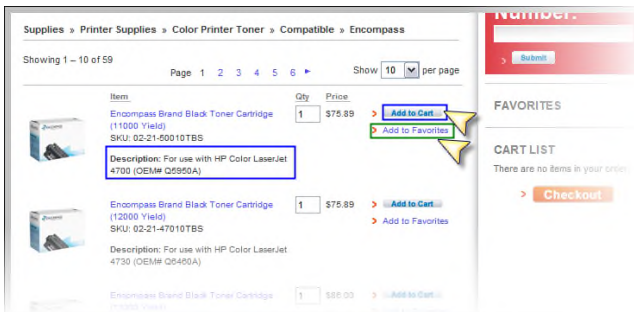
Supplies » Printer Supplies » Color Printer Toner » Compatible » Encompass

Showing 1 – 10 of 59

Page 1 2 3 4 5 6 ►

Show 10 per page

Item

Qty

Price

Encompass Brand Black Toner Cartridge (11000 Yield)

SKU: 02-21-50010TBS

1

$75.89

Add to Cart

Add to Favorites

Description: For use with HP Color LaserJet 4700 (OEM# Q5950A)

Encompass Brand Black Toner Cartridge (12000 Yield)

SKU: 02-21-47010TBS

1

$75.89

Add to Cart

Add to Favorites

Description: For use with HP Color LaserJet 4730 (OEM# Q6460A)

Encompass Brand Black Toner Cartridge

1

$86.00

Add to Cart

Number:

Submit

FAVORITES

CART LIST

There are no items in your cart

Checkout